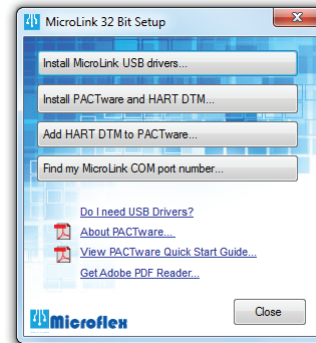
MicroLink 32 Bit Setup

Install MicroLink USB drivers...

Install PACTware and HART DTM...

Add HART DTM to PACTware...

Find my MicroLink COM port number...

Do I need USB Drivers?

About PACTware...

View PACTware Quick Start Guide...

Get Adobe PDF Reader...

Microflex

Close